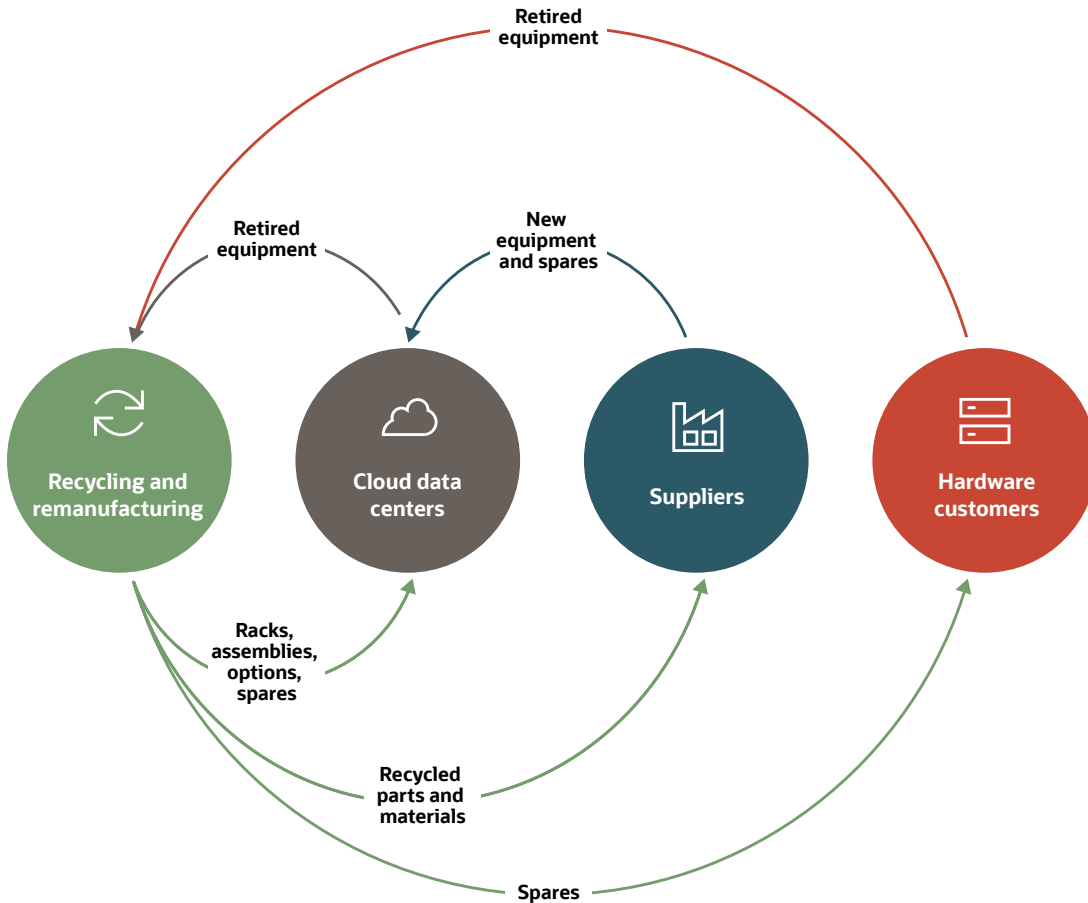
Retired equipment

Retired equipment

New equipment and spares

Recycling and remanufacturing

Cloud data centers

Suppliers

Hardware customers

Racks, assemblies, options, spares

Recycled parts and materials

Spares